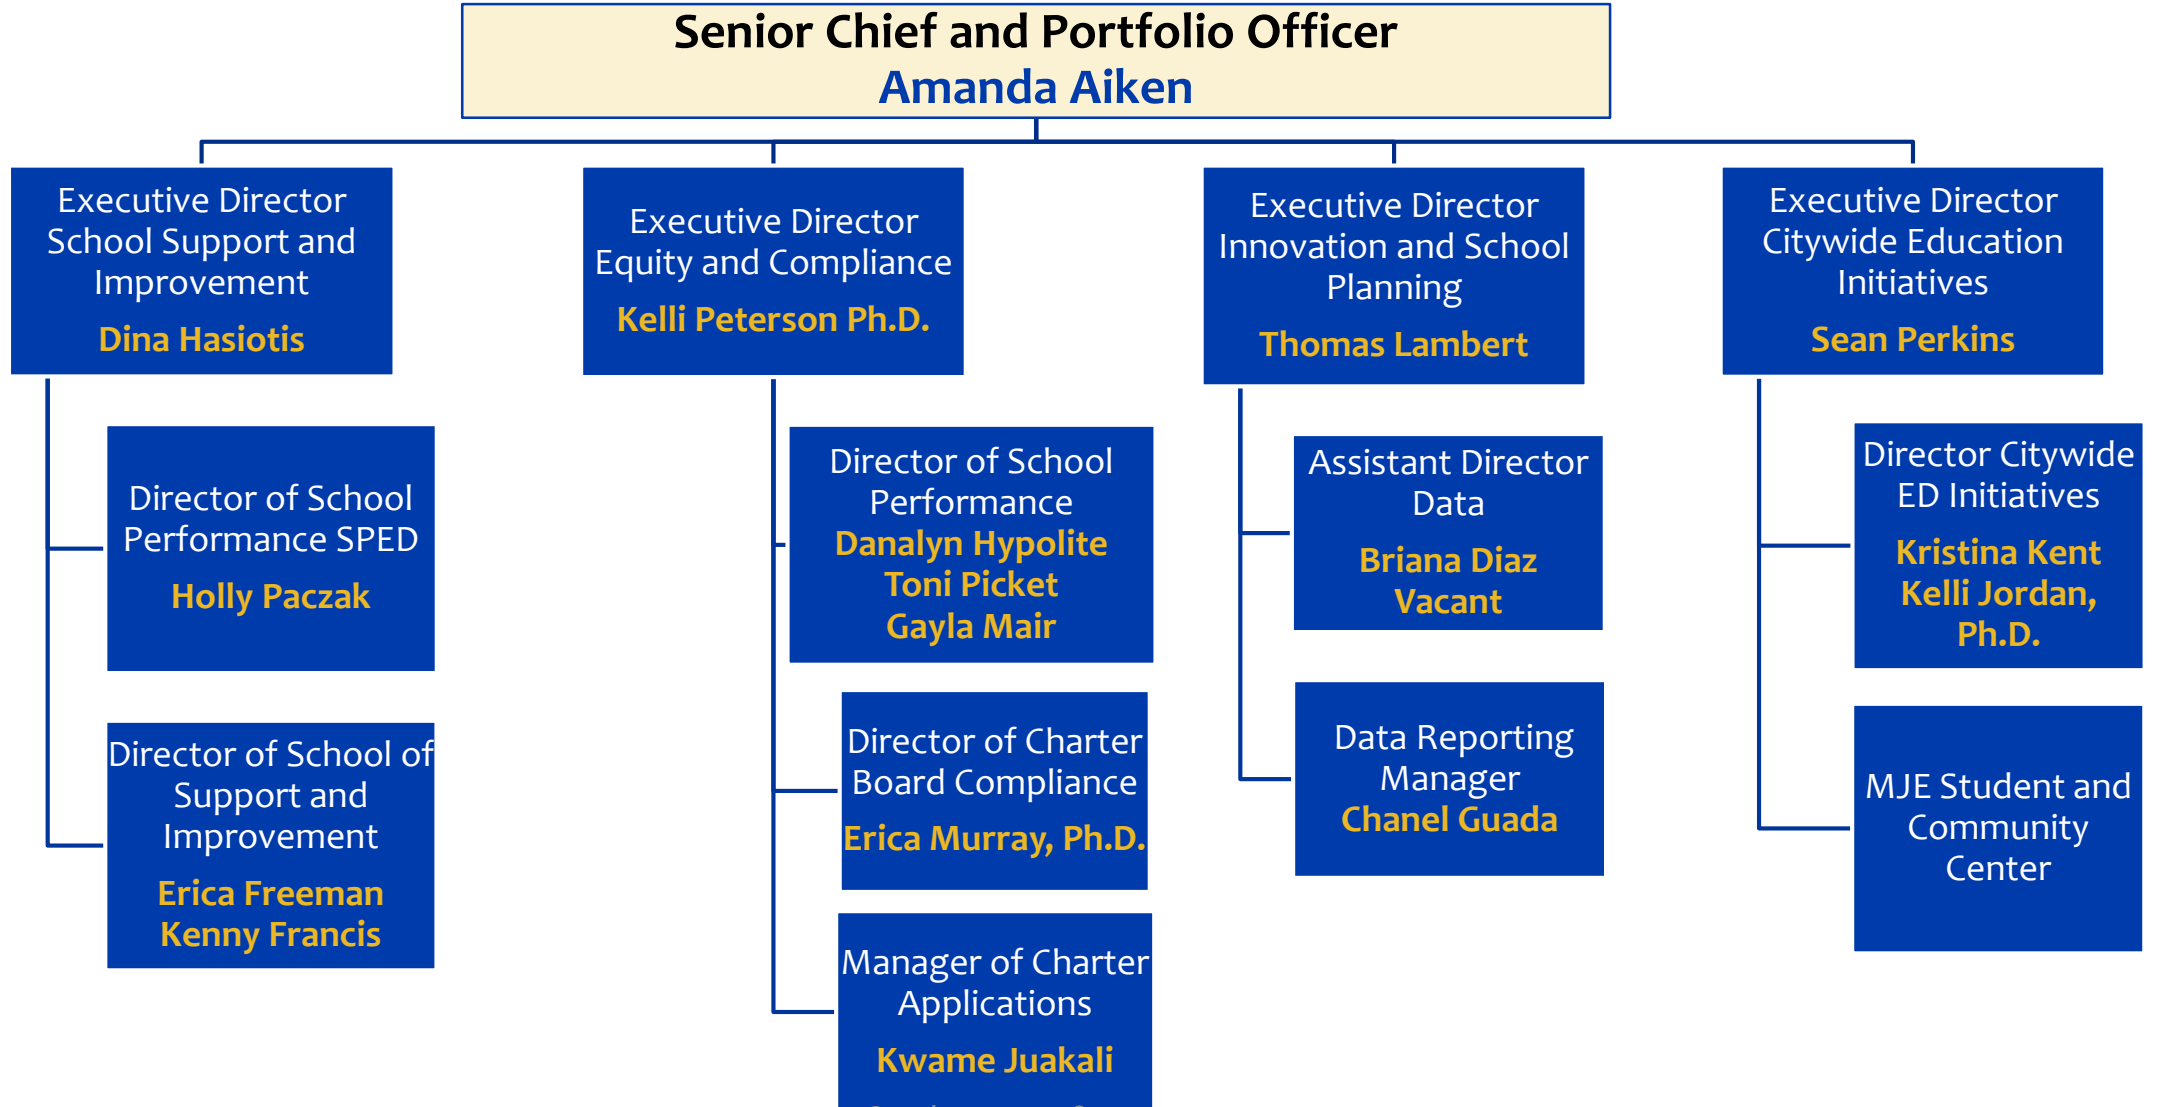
Senior Chief and Portfolio Officer
Amanda Aiken

Executive Director School Support and Improvement
Dina Hasiotis

Director of School Performance SPED
Holly Paczak

Director of School of Support and Improvement
Erica Freeman
Kenny Francis

Executive Director Equity and Compliance
Kelli Peterson Ph.D.

Director of School Performance
Danalyn Hypolite
Toni Picket
Gayla Mair

Director of Charter Board Compliance
Erica Murray, Ph.D.

Manager of Charter Applications
Kwame Juakali
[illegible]

Executive Director Innovation and School Planning
Thomas Lambert

Assistant Director Data
Briana Diaz
Vacant

Data Reporting Manager
Chanel Guada

Executive Director Citywide Education Initiatives
Sean Perkins

Director Citywide ED Initiatives
Kristina Kent
Kelli Jordan, Ph.D.

MJE Student and Community Center